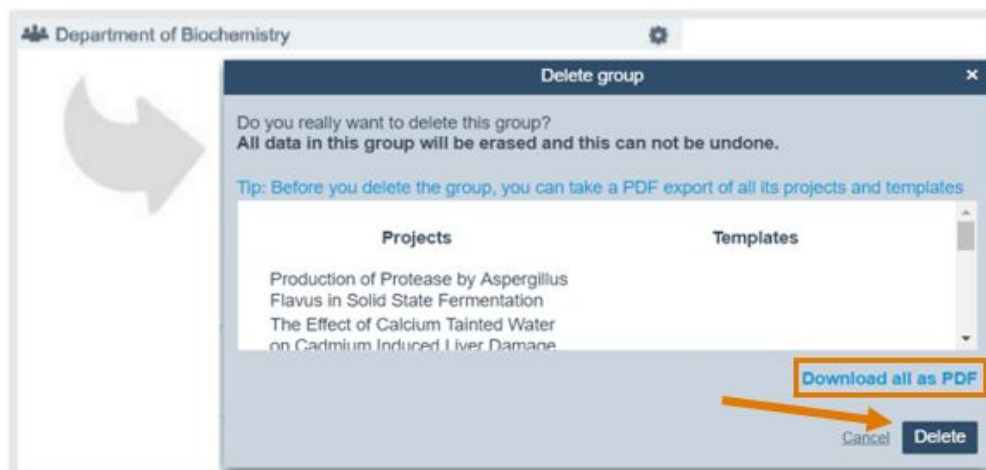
Department of Biochemistry

Delete group

×

Do you really want to delete this group?
**All data in this group will be erased and this can not be undone.**

Tip: Before you delete the group, you can take a PDF export of all its projects and templates

| Projects | Templates |
|---|---|
| Production of Protease by Aspergillus Flavus in Solid State Fermentation | |
| The Effect of Calcium Tainted Water on Cadmium Induced Liver Damage | |

Download all as PDF

Cancel Delete